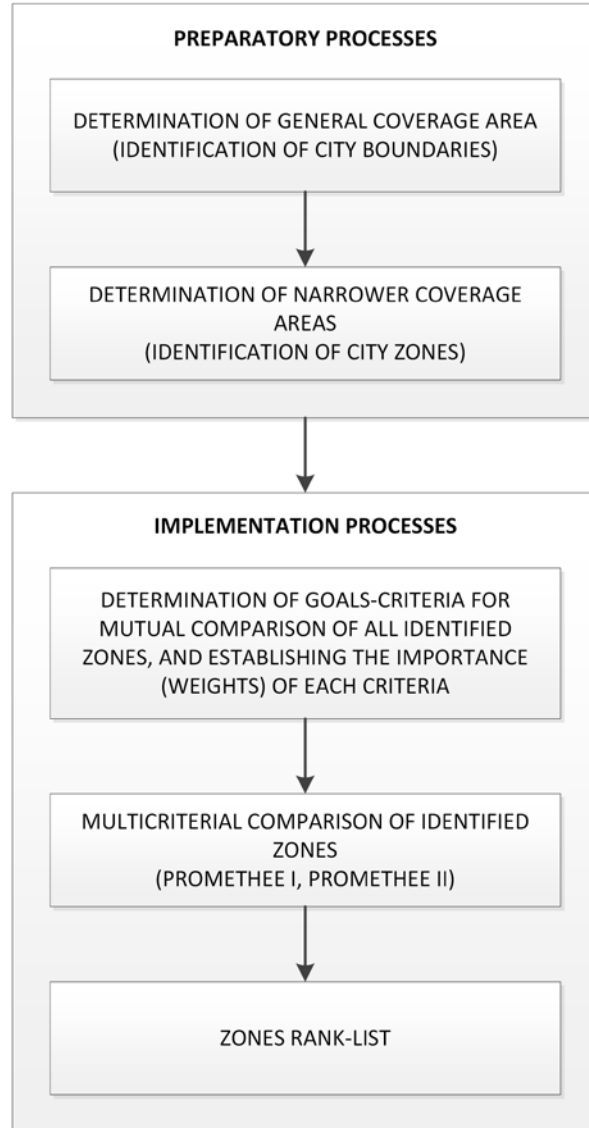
PREPARATORY PROCESSES

DETERMINATION OF GENERAL COVERAGE AREA (IDENTIFICATION OF CITY BOUNDARIES)

DETERMINATION OF NARROWER COVERAGE AREAS (IDENTIFICATION OF CITY ZONES)

IMPLEMENTATION PROCESSES

DETERMINATION OF GOALS-CRITERIA FOR MUTUAL COMPARISON OF ALL IDENTIFIED ZONES, AND ESTABLISHING THE IMPORTANCE (WEIGHTS) OF EACH CRITERIA

MULTICRITERIAL COMPARISON OF IDENTIFIED ZONES (PROMETHEE I, PROMETHEE II)

ZONES RANK-LIST